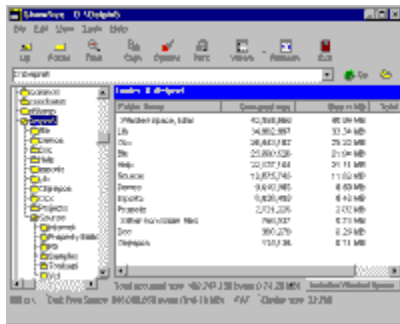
Viewfoo - D:\Delphi

File Edit View Tools Help

Up Focus Free Copy Options Print Views Refresh Exit

D:\delphi

Go

Folder Name | Space used
[Wasted space, total] | 43,998,980
Lib | 34,952,887
Bin | 26,483,182
Bin | 22,800,536
Help | 22,137,144
Source | 13,075,746
Demos | 9,610,985
Imports | 8,420,490
Projects | 2,174,236
[Other non-folder files] | 790,337
Doc | 560,270
Objrepos | 110,136

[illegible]